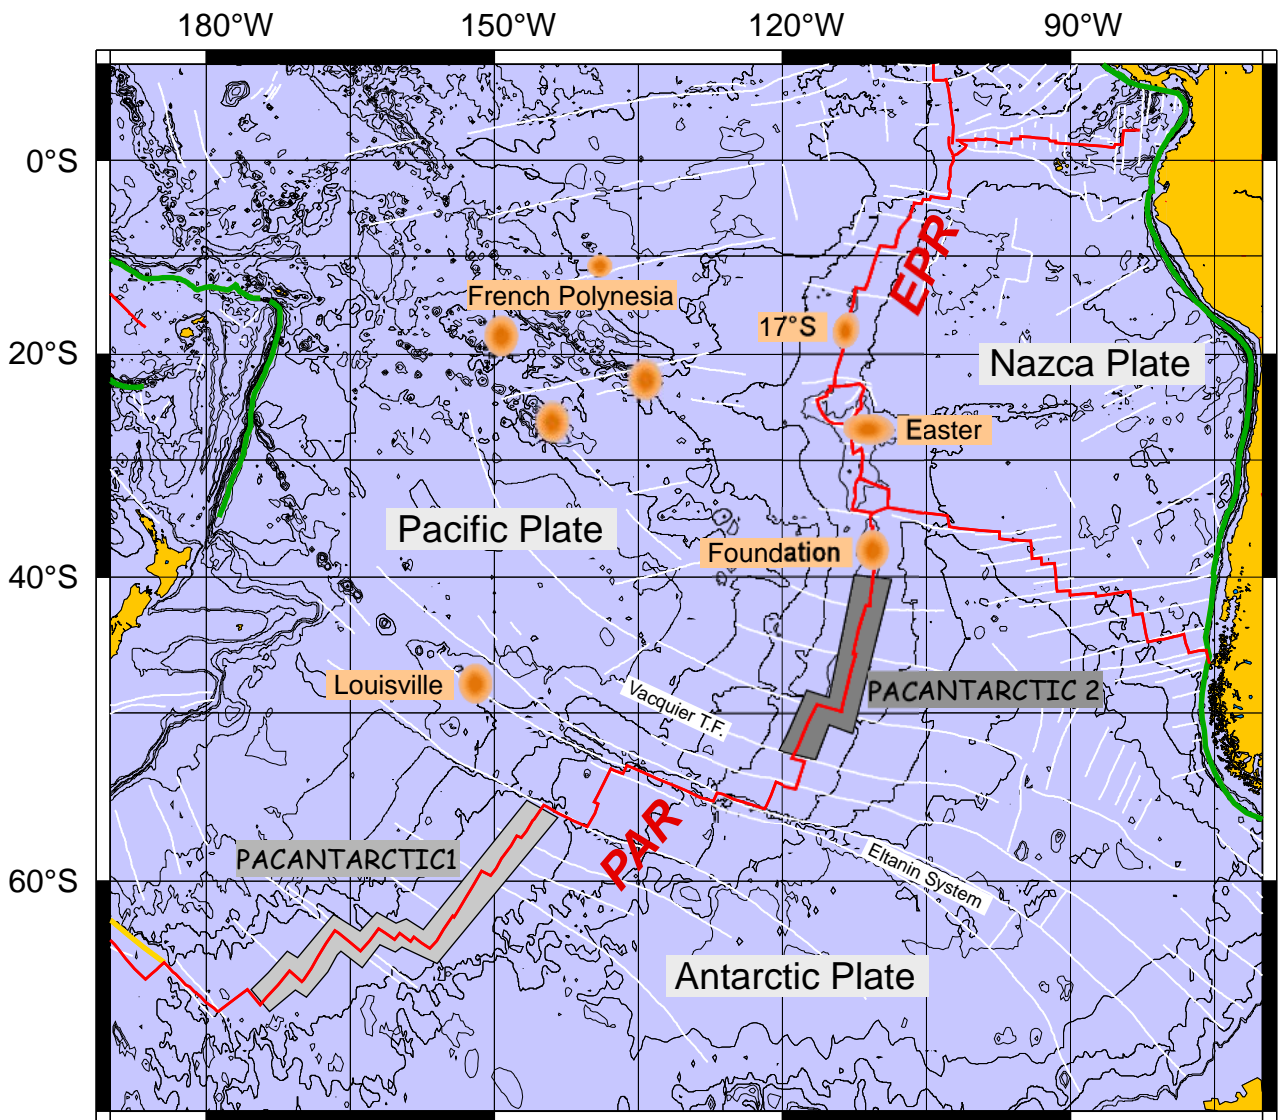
180°W
150°W
120°W
90°W
0°S
20°S
40°S
60°S
French Polynesia
17°S
EPR
Nazca Plate
Easter
Pacific Plate
Foundation
Louisville
PACANTARCTIC 2
Vacquier T.F.
PAR
PACANTARCTIC1
Eltanin System
Antarctic Plate